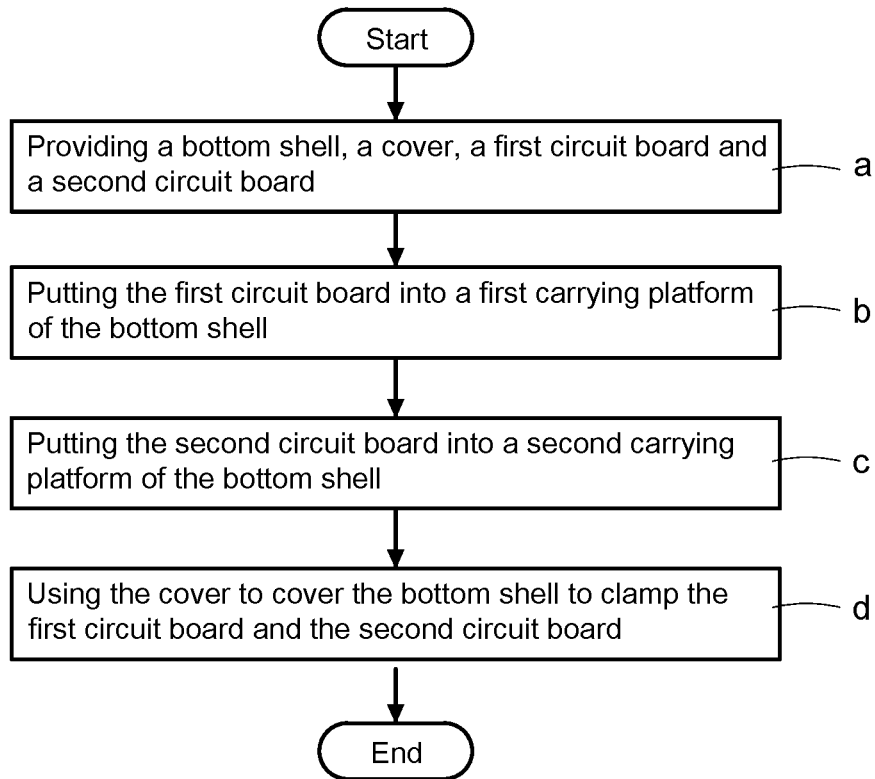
Start

Providing a bottom shell, a cover, a first circuit board and a second circuit board

a

Putting the first circuit board into a first carrying platform of the bottom shell

b

Putting the second circuit board into a second carrying platform of the bottom shell

c

Using the cover to cover the bottom shell to clamp the first circuit board and the second circuit board

d

End